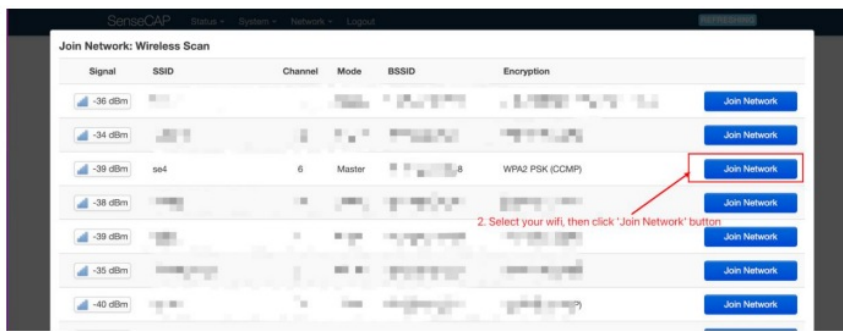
SenseCAP Status ▾ System ▾ Network ▾ Logout REFRESHING

Join Network: Wireless Scan

| Signal | SSID | Channel | Mode | BSSID | Encryption | |
|---|---|---|---|---|---|---|
| -36 dBm | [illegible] | | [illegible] | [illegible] | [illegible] | Join Network |
| -34 dBm | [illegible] | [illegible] | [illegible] | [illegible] | WPA2 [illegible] | Join Network |
| -39 dBm | se4 | 6 | Master | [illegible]8 | WPA2 PSK (CCMP) | Join Network |
| -38 dBm | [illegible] | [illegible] | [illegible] | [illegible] | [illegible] | Join Network |
| -39 dBm | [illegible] | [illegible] | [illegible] | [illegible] | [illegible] | Join Network |
| -35 dBm | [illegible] | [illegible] | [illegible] | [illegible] | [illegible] | Join Network |
| -40 dBm | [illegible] | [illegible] | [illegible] | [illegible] | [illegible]P) | Join Network |

2. Select your wifi, then click 'Join Network' button